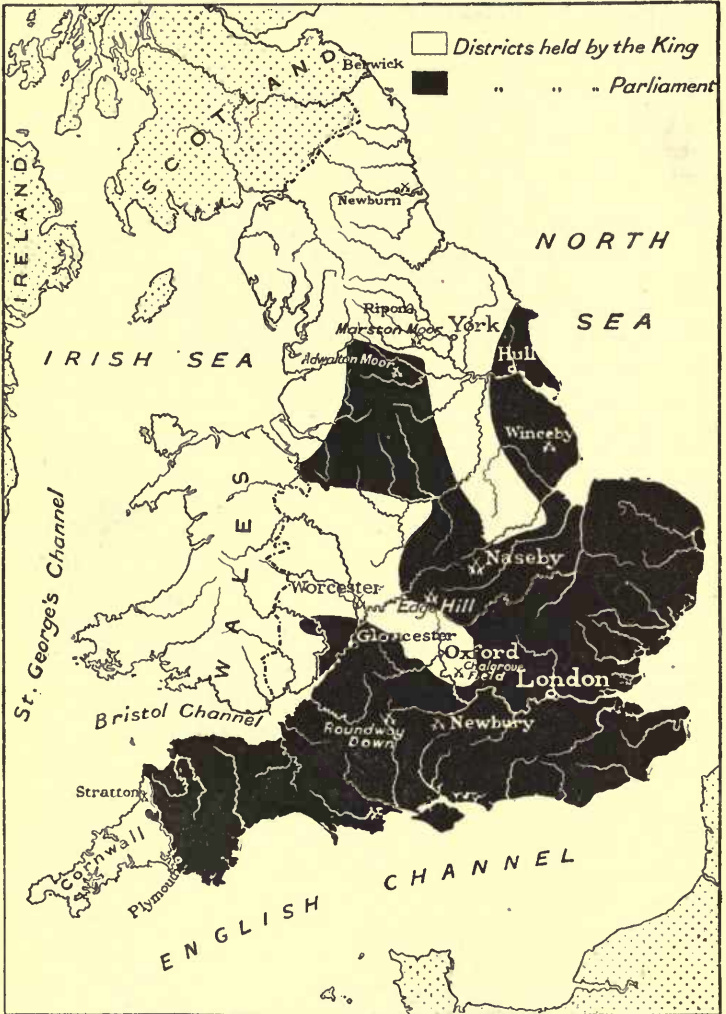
Districts held by the King
" " " Parliament

SCOTLAND
Berwick
IRELAND
Newburn
NORTH SEA
Ripon
Marston Moor
York
IRISH SEA
Adwalton Moor
Hull
Winceby
WALES
St. George's Channel
Naseby
Worcester
Edge Hill
Gloucester
Oxford
Chalgrove Field
London
Bristol Channel
Roundway Down
Newbury
Stratton
Cornwall
Plymouth
ENGLISH CHANNEL